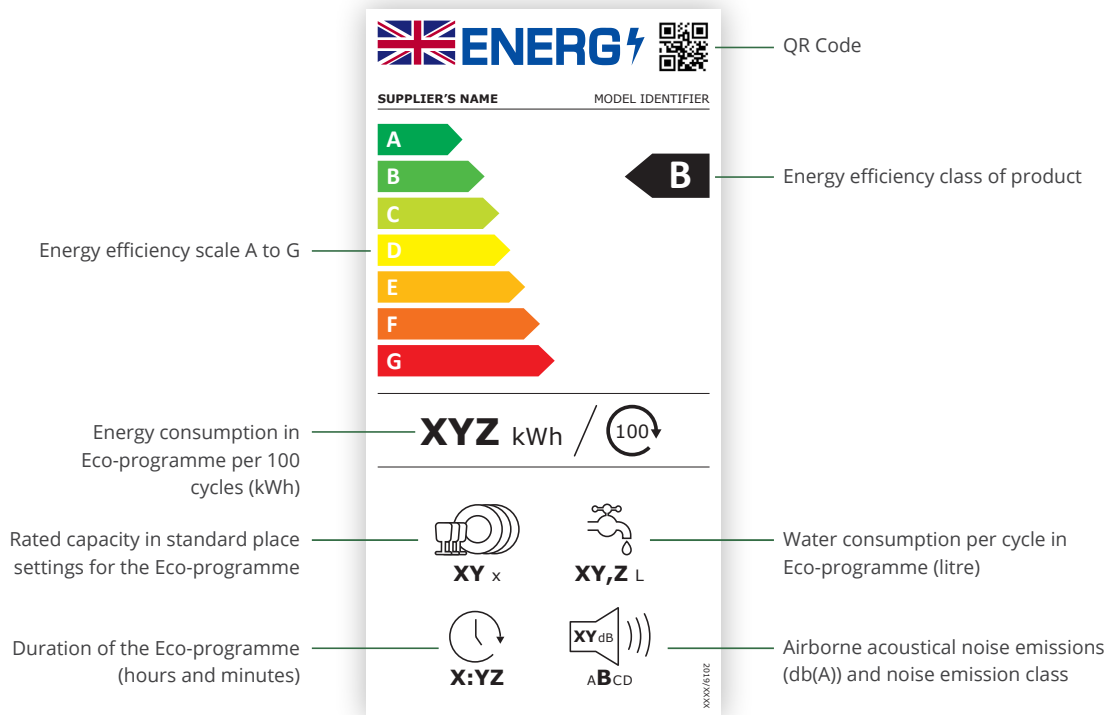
ENERG

QR Code

SUPPLIER'S NAME MODEL IDENTIFIER

A
B
C
D
E
F
G

B

Energy efficiency class of product

Energy efficiency scale A to G

XYZ kWh / 100

Energy consumption in Eco-programme per 100 cycles (kWh)

Rated capacity in standard place settings for the Eco-programme

XY x

XY,Z L

Water consumption per cycle in Eco-programme (litre)

Duration of the Eco-programme (hours and minutes)

X:YZ

XY dB

ABCD

Airborne acoustical noise emissions (db(A)) and noise emission class

2019/XXXX